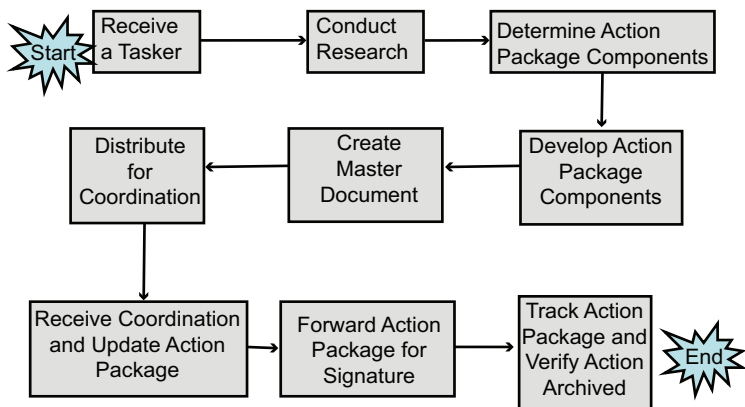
Start

Receive a Tasker

Conduct Research

Determine Action Package Components

Develop Action Package Components

Create Master Document

Distribute for Coordination

Receive Coordination and Update Action Package

Forward Action Package for Signature

Track Action Package and Verify Action Archived

End